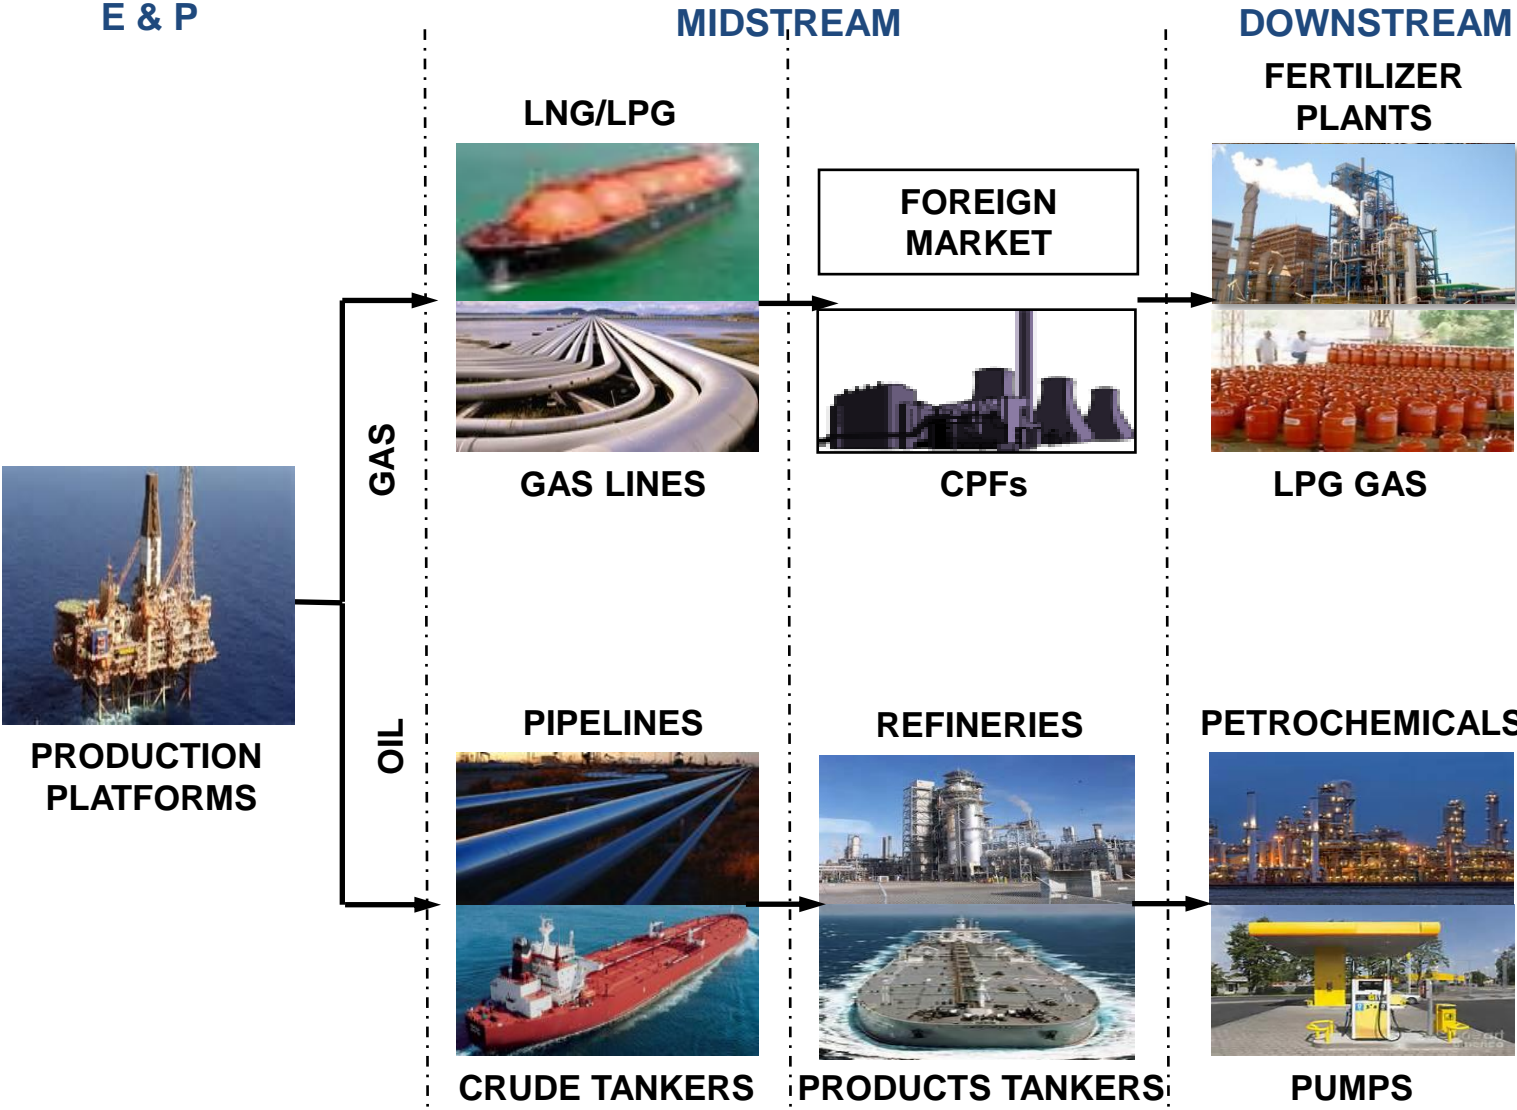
E & P

MIDSTREAM

DOWNSTREAM

LNG/LPG

FOREIGN MARKET

FERTILIZER PLANTS

GAS

GAS LINES

CPFs

LPG GAS

PRODUCTION PLATFORMS

OIL

PIPELINES

REFINERIES

PETROCHEMICALS

CRUDE TANKERS

PRODUCTS TANKERS

PUMPS